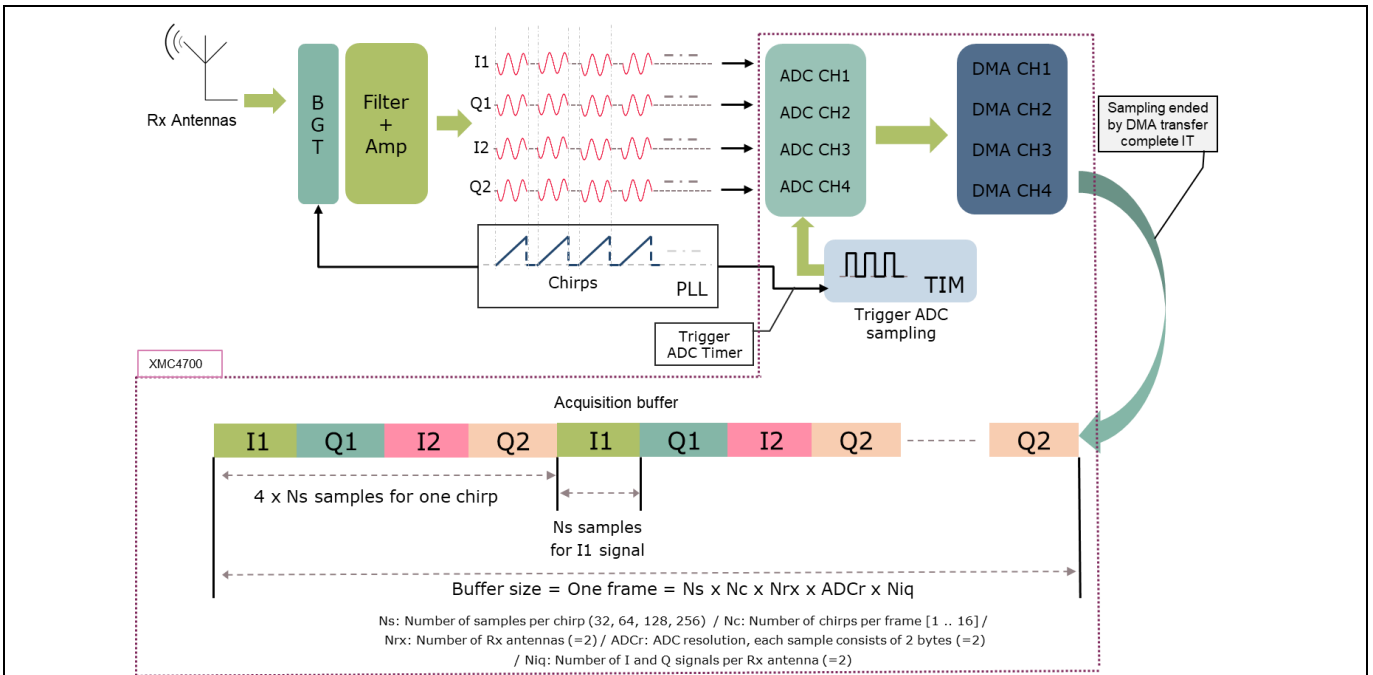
Rx Antennas

B
G
T

Filter
+
Amp

I1
Q1
I2
Q2

Chirps
PLL

ADC CH1
ADC CH2
ADC CH3
ADC CH4

DMA CH1
DMA CH2
DMA CH3
DMA CH4

Sampling ended by DMA transfer complete IT

TIM

Trigger ADC sampling

Trigger ADC Timer

XMC4700

Acquisition buffer

| I1 | Q1 | I2 | Q2 | I1 | Q1 | I2 | Q2 | ----- | Q2 |
|---|---|---|---|---|---|---|---|---|---|

4 x Ns samples for one chirp

Ns samples for I1 signal

Buffer size = One frame = Ns x Nc x Nrx x ADCr x Niq

Ns: Number of samples per chirp (32, 64, 128, 256) / Nc: Number of chirps per frame [1 .. 16] / Nrx: Number of Rx antennas (=2) / ADCr: ADC resolution, each sample consists of 2 bytes (=2) / Niq: Number of I and Q signals per Rx antenna (=2)